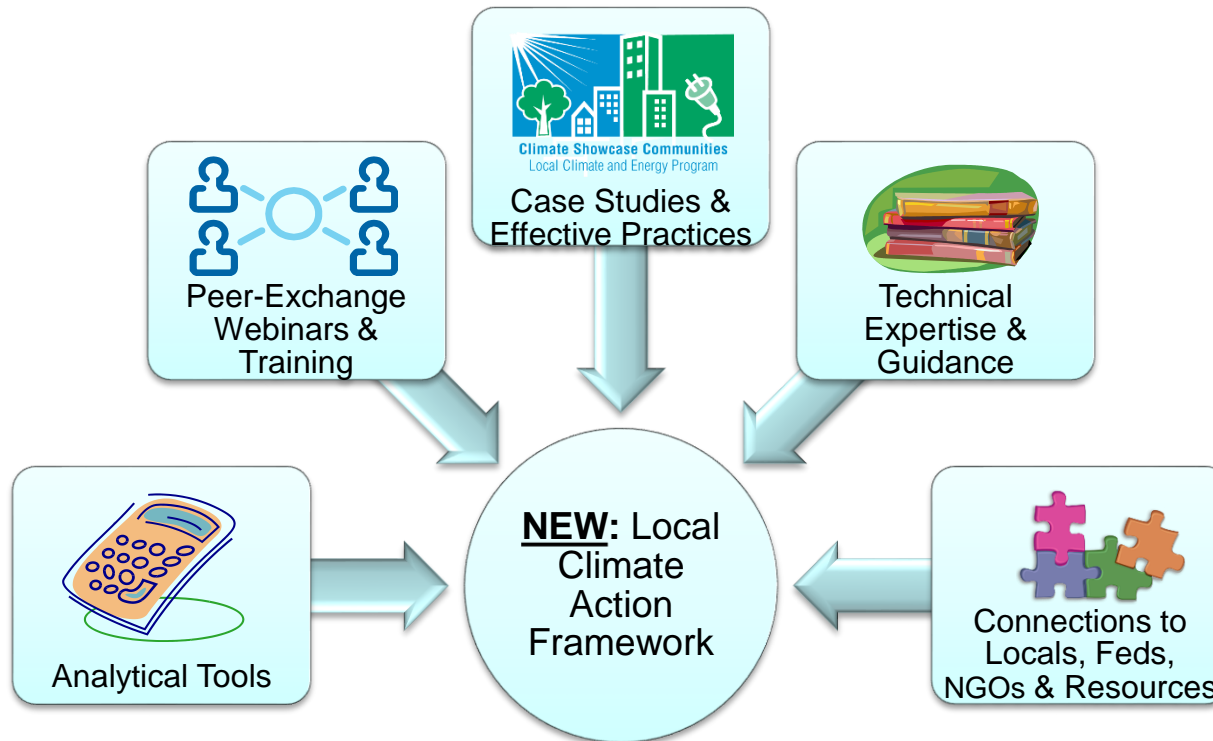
Climate Showcase Communities
Local Climate and Energy Program

Case Studies & Effective Practices

Peer-Exchange Webinars & Training

Technical Expertise & Guidance

Analytical Tools

NEW: Local Climate Action Framework

Connections to Locals, Feds, NGOs & Resources